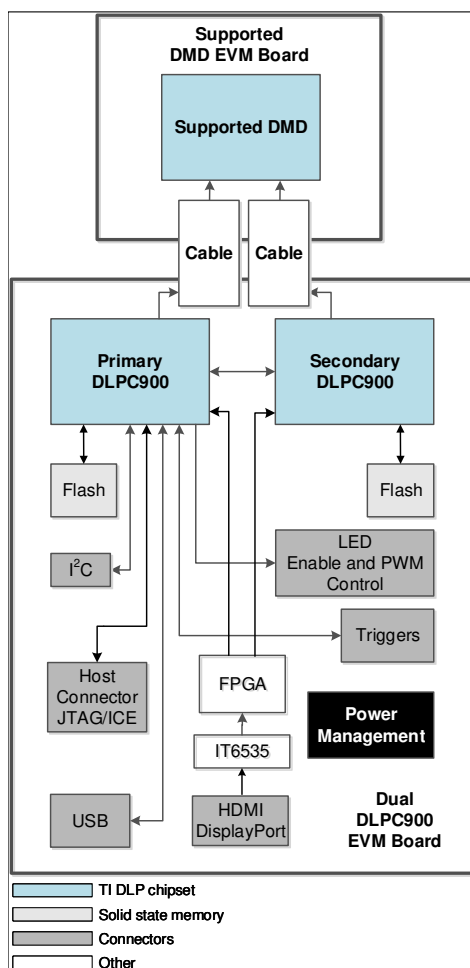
Supported DMD EVM Board

Supported DMD

Cable

Cable

Primary DLPC900

Secondary DLPC900

Flash

Flash

LED Enable and PWM Control

$I^2C$

Triggers

FPGA

Host Connector JTAG/ICE

Power Management

IT6535

USB

HDMI DisplayPort

Dual DLPC900 EVM Board

TI DLP chipset

Solid state memory

Connectors

Other